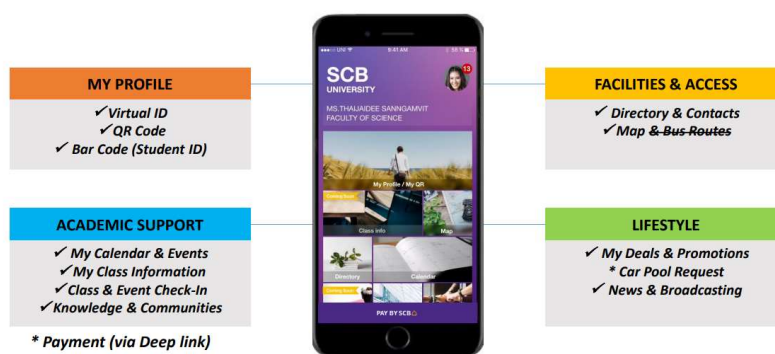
MY PROFILE
✓Virtual ID
✓QR Code
✓ Bar Code (Student ID)

ACADEMIC SUPPORT
✓ My Calendar & Events
✓My Class Information
✓Class & Event Check-In
✓Knowledge & Communities

* Payment (via Deep link)

●●●○○ UNI 9:41 AM 55 %
SCB
UNIVERSITY
13
MS.THAIJAIDEE SANNGAMVIT
FACULTY OF SCIENCE
My Profile / My QR
Coming Soon
Class Info
Map
Directory
Calendar
Coming Soon
PAY BY SCB

FACILITIES & ACCESS
✓ Directory & Contacts
✓Map ~~& Bus Routes~~

LIFESTYLE
✓ My Deals & Promotions
* Car Pool Request
✓ News & Broadcasting